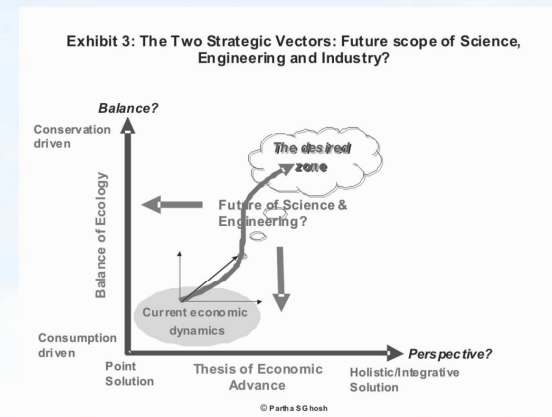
Exhibit 3: The Two Strategic Vectors: Future scope of Science, Engineering and Industry?

Balance?

Conservation driven

Balance of Ecology

The desired zone

Future of Science & Engineering?

Current economic dynamics

Consumption driven

Perspective?

Point Solution

Thesis of Economic Advance

Holistic/Integrative Solution

© Partha S Ghosh